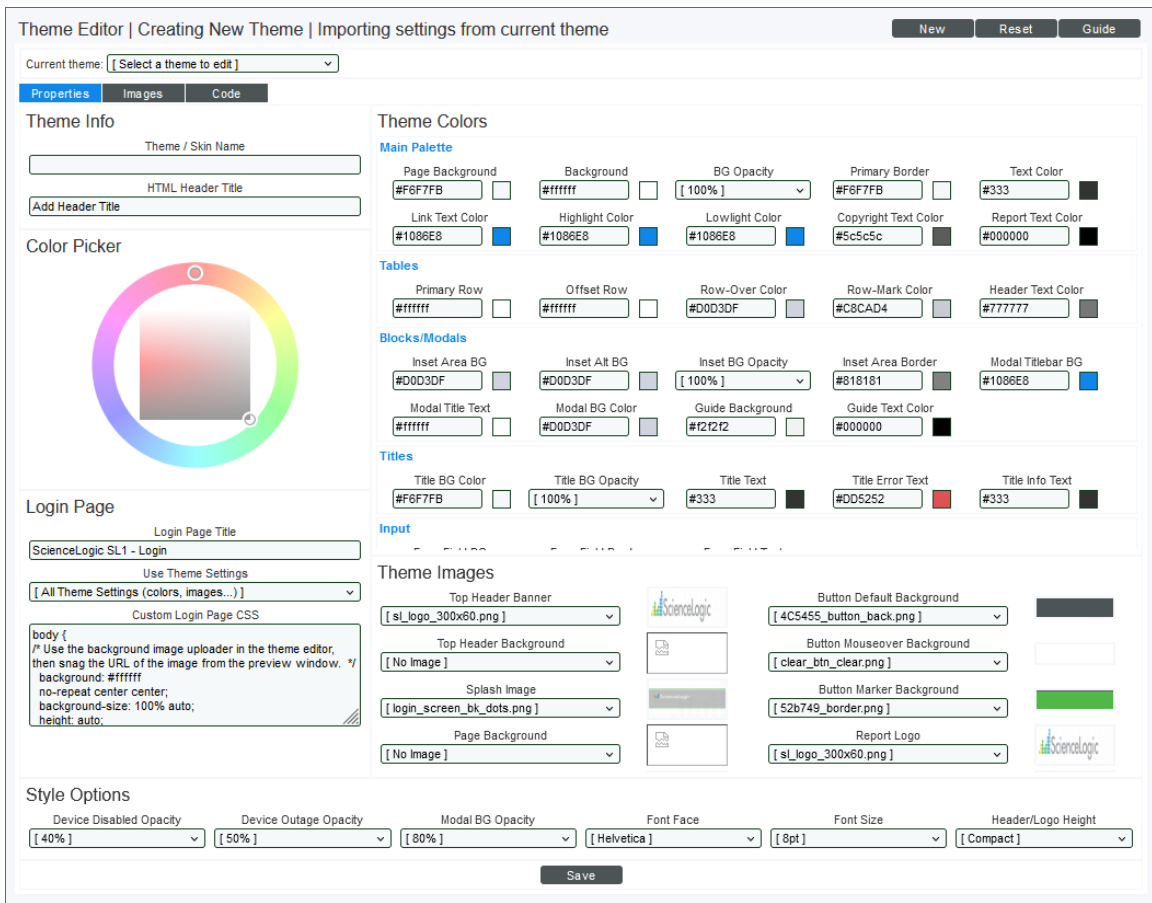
Theme Editor | Creating New Theme | Importing settings from current theme

New Reset Guide

Current theme: [ Select a theme to edit ]

Properties Images Code

Theme Info

Theme / Skin Name

HTML Header Title
Add Header Title

Color Picker

Login Page

Login Page Title
ScienceLogic SL1 - Login

Use Theme Settings
[ All Theme Settings (colors, images...) ]

Custom Login Page CSS
body {
/* Use the background image uploader in the theme editor, then snag the URL of the image from the preview window. */
background: #ffffff
no-repeat center center;
background-size: 100% auto;
height: auto;

Theme Colors

Main Palette

| Page Background | Background | BG Opacity | Primary Border | Text Color |
|---|---|---|---|---|
| #F6F7FB | #ffffff | [ 100% ] | #F6F7FB | #333 |
| Link Text Color | Highlight Color | Lowlight Color | Copyright Text Color | Report Text Color |
| #1086E8 | #1086E8 | #1086E8 | #5c5c5c | #000000 |

Tables

| Primary Row | Offset Row | Row-Over Color | Row-Mark Color | Header Text Color |
|---|---|---|---|---|
| #ffffff | #ffffff | #D0D3DF | #C8CAD4 | #777777 |

Blocks/Modals

| Inset Area BG | Inset Alt BG | Inset BG Opacity | Inset Area Border | Modal Titlebar BG |
|---|---|---|---|---|
| #D0D3DF | #D0D3DF | [ 100% ] | #818181 | #1086E8 |
| Modal Title Text | Modal BG Color | Guide Background | Guide Text Color | |
| #ffffff | #D0D3DF | #f2f2f2 | #000000 | |

Titles

| Title BG Color | Title BG Opacity | Title Text | Title Error Text | Title Info Text |
|---|---|---|---|---|
| #F6F7FB | [ 100% ] | #333 | #DD5252 | #333 |

Input

Theme Images

Top Header Banner
[ sl_logo_300x60.png ]
ScienceLogic

Button Default Background
[ 4C5455_button_back.png ]

Top Header Background
[ No Image ]

Button Mouseover Background
[ clear_btn_clear.png ]

Splash Image
[ login_screen_bk_dots.png ]

Button Marker Background
[ 52b749_border.png ]

Page Background
[ No Image ]

Report Logo
[ sl_logo_300x60.png ]
ScienceLogic

Style Options

| Device Disabled Opacity | Device Outage Opacity | Modal BG Opacity | Font Face | Font Size | Header/Logo Height |
|---|---|---|---|---|---|
| [ 40% ] | [ 50% ] | [ 80% ] | [ Helvetica ] | [ 8pt ] | [ Compact ] |

Save